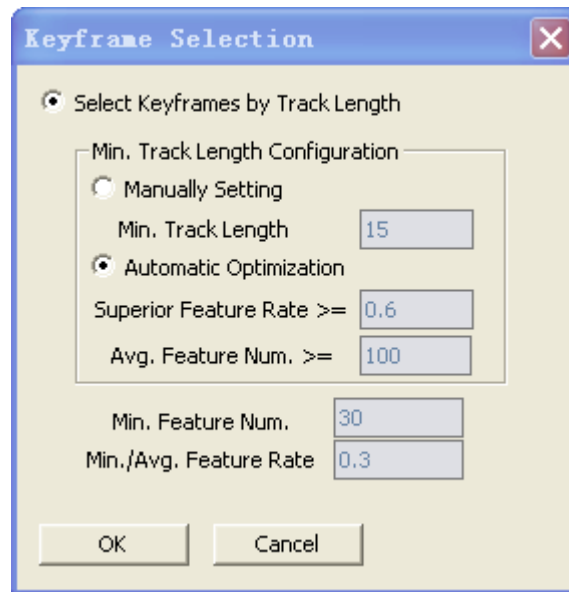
Keyframe Selection

Select Keyframes by Track Length

Min. Track Length Configuration

Manually Setting

Min. Track Length 15

Automatic Optimization

Superior Feature Rate >= 0.6

Avg. Feature Num. >= 100

Min. Feature Num. 30

Min./Avg. Feature Rate 0.3

OK

Cancel